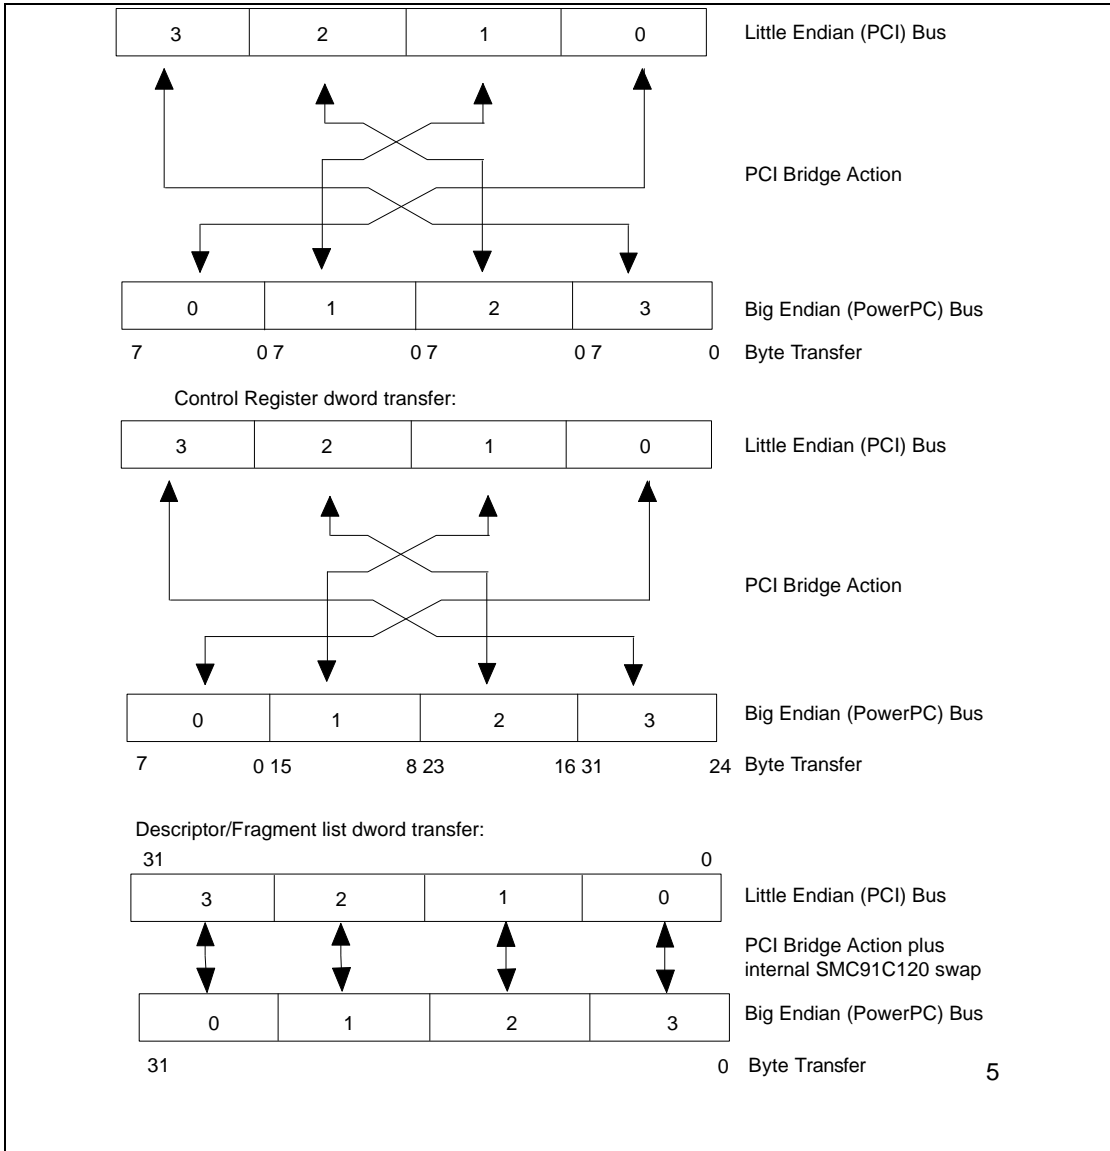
| 3 | 2 | 1 | 0 |
|---|---|---|---|

Little Endian (PCI) Bus

PCI Bridge Action

| 0 | 1 | 2 | 3 |
|---|---|---|---|

Big Endian (PowerPC) Bus

7 0 7 0 7 0 7 0 Byte Transfer

Control Register dword transfer:

| 3 | 2 | 1 | 0 |
|---|---|---|---|

Little Endian (PCI) Bus

PCI Bridge Action

| 0 | 1 | 2 | 3 |
|---|---|---|---|

Big Endian (PowerPC) Bus

7 0 15 8 23 16 31 24 Byte Transfer

Descriptor/Fragment list dword transfer:

31 0

| 3 | 2 | 1 | 0 |
|---|---|---|---|

Little Endian (PCI) Bus

PCI Bridge Action plus internal SMC91C120 swap

| 0 | 1 | 2 | 3 |
|---|---|---|---|

Big Endian (PowerPC) Bus

31 0 Byte Transfer

5